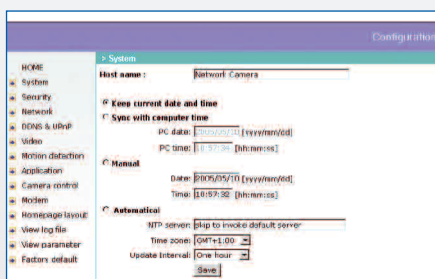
Configuration

HOME
System
Security
Network
DDNS & UPnP
Video
Motion detection
Application
Camera control
Modem
Homepage layout
View log file
View parameter
Factory default

> System

Host name : Network Camera

Keep current date and time

Sync with computer time

PC date: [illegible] [yyyy/mm/dd]

PC time: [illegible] [hh:mm:ss]

Manual

Date: 2005/05/10 [yyyy/mm/dd]

Time: 10:57:32 [hh:mm:ss]

Automatical

NTP server: skip to invoke default server

Time zone: GMT+1:00

Update Interval: One hour

Save